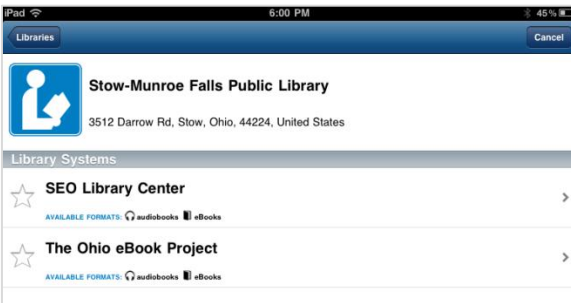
iPad
6:00 PM
45%

Libraries
Cancel

Stow-Munroe Falls Public Library
3512 Darrow Rd, Stow, Ohio, 44224, United States

Library Systems

SEO Library Center
AVAILABLE FORMATS: audiobooks eBooks

The Ohio eBook Project
AVAILABLE FORMATS: audiobooks eBooks